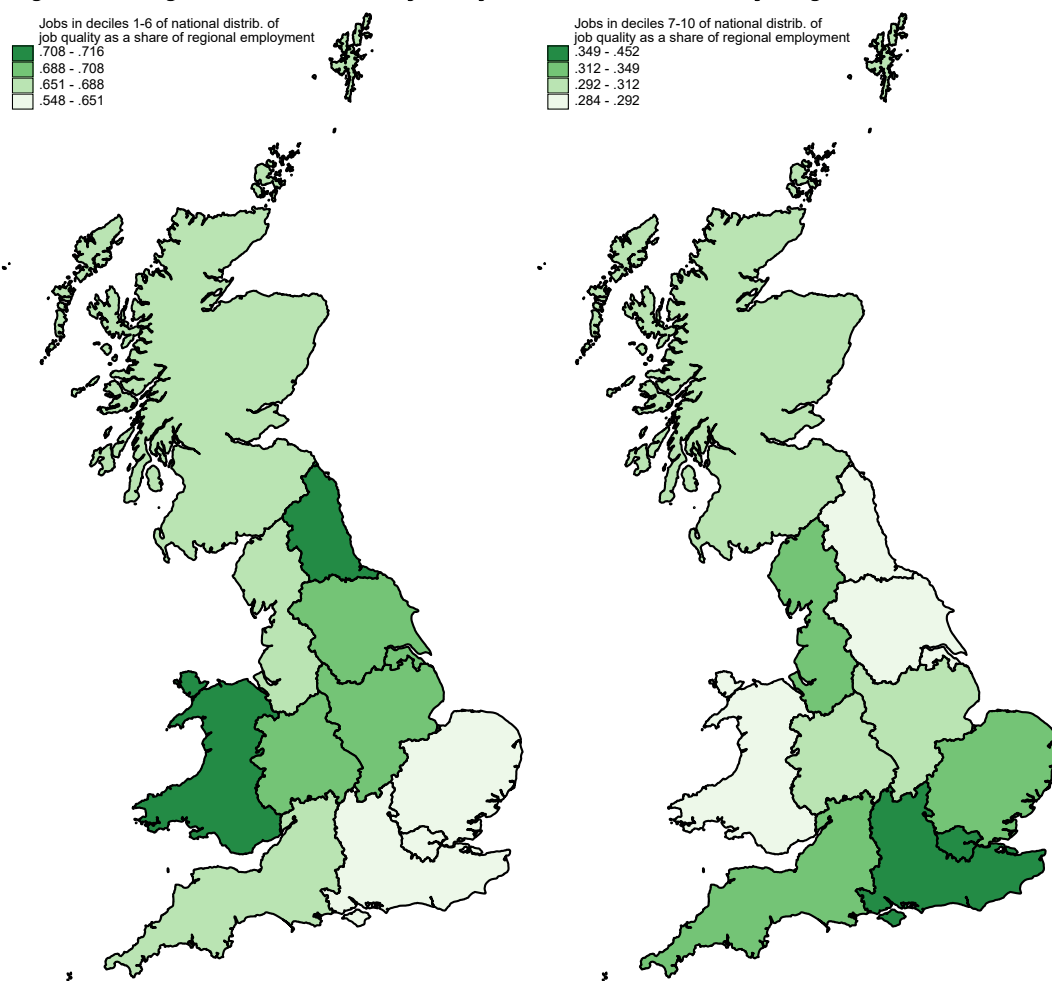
Jobs in deciles 1-6 of national distrib. of job quality as a share of regional employment
.708 - .716
.688 - .708
.651 - .688
.548 - .651

Jobs in deciles 7-10 of national distrib. of job quality as a share of regional employment
.349 - .452
.312 - .349
.292 - .312
.284 - .292